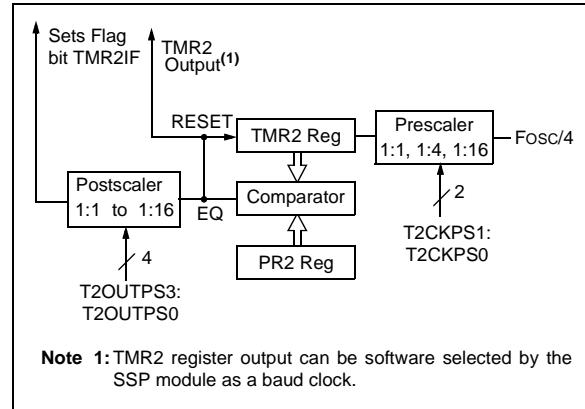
Sets Flag bit TMR2IF

TMR2 Output$^{(1)}$

RESET

TMR2 Reg

Prescaler 1:1, 1:4, 1:16

Fosc/4

Postscaler 1:1 to 1:16

Comparator

EQ

2

T2CKPS1: T2CKPS0

4

PR2 Reg

T2OUTPS3: T2OUTPS0

Note 1: TMR2 register output can be software selected by the SSP module as a baud clock.